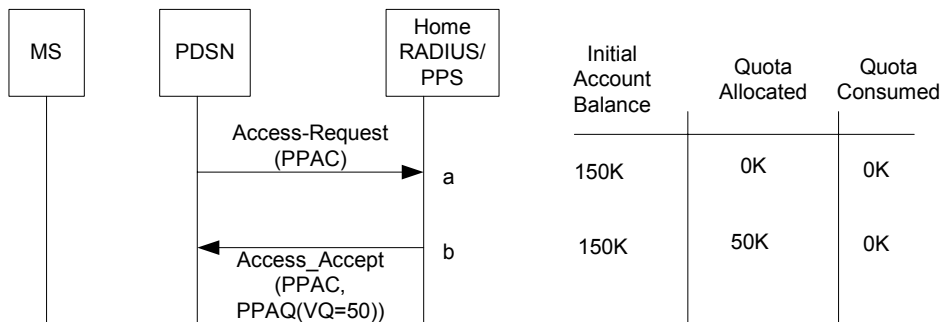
MS

PDSN

Home RADIUS/ PPS

Access-Request (PPAC)

a

Access_Accept (PPAC, PPAQ(VQ=50))

b

| Initial Account Balance | Quota Allocated | Quota Consumed |
|---|---|---|
| 150K | 0K | 0K |
| 150K | 50K | 0K |